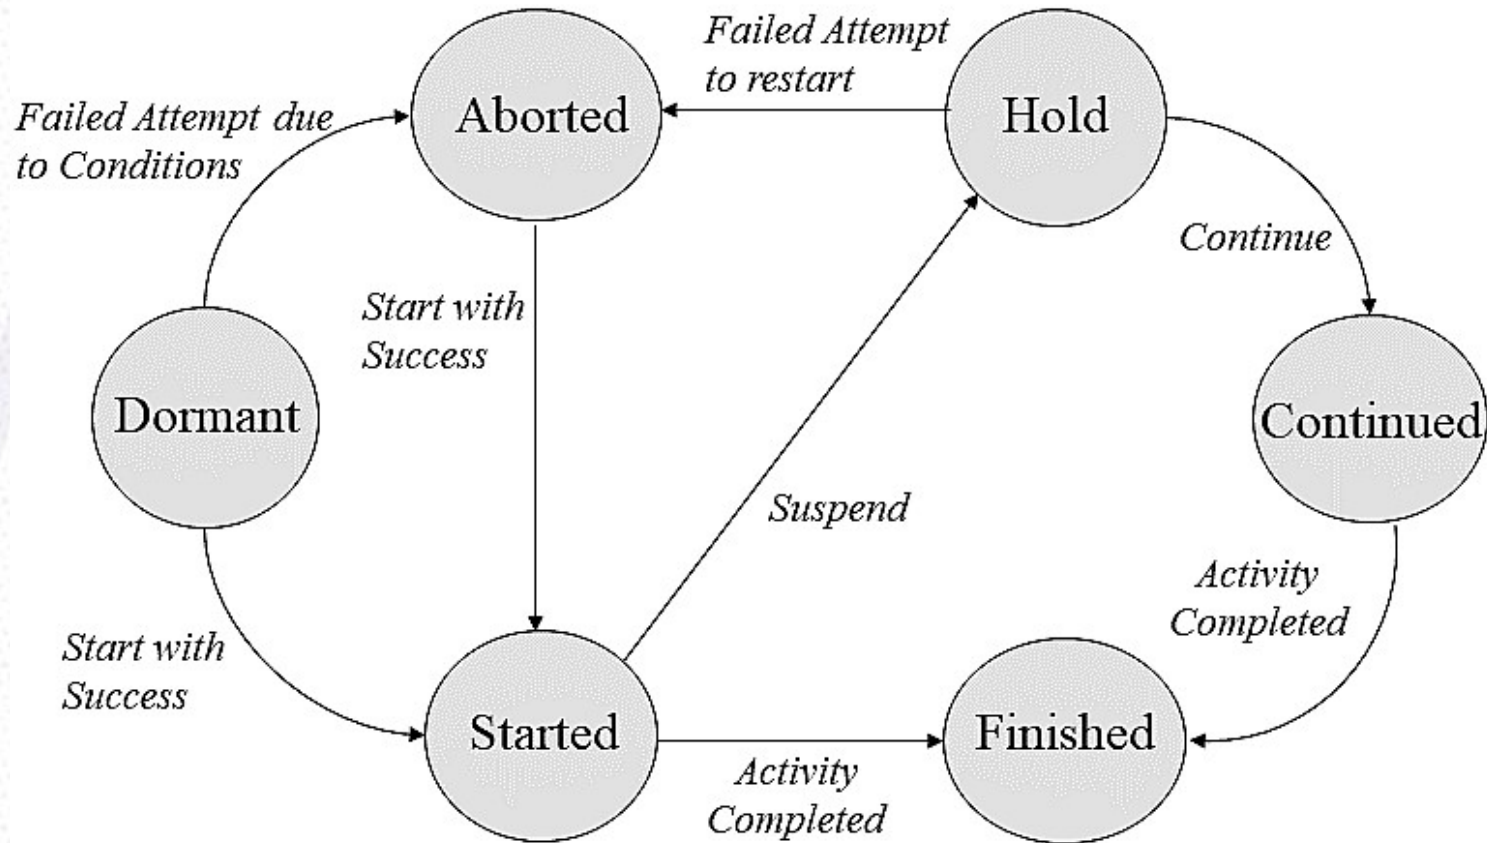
Failed Attempt to restart

Failed Attempt due to Conditions

Aborted

Hold

Continue

Start with Success

Dormant

Continued

Suspend

Activity Completed

Start with Success

Started

Finished

Activity Completed